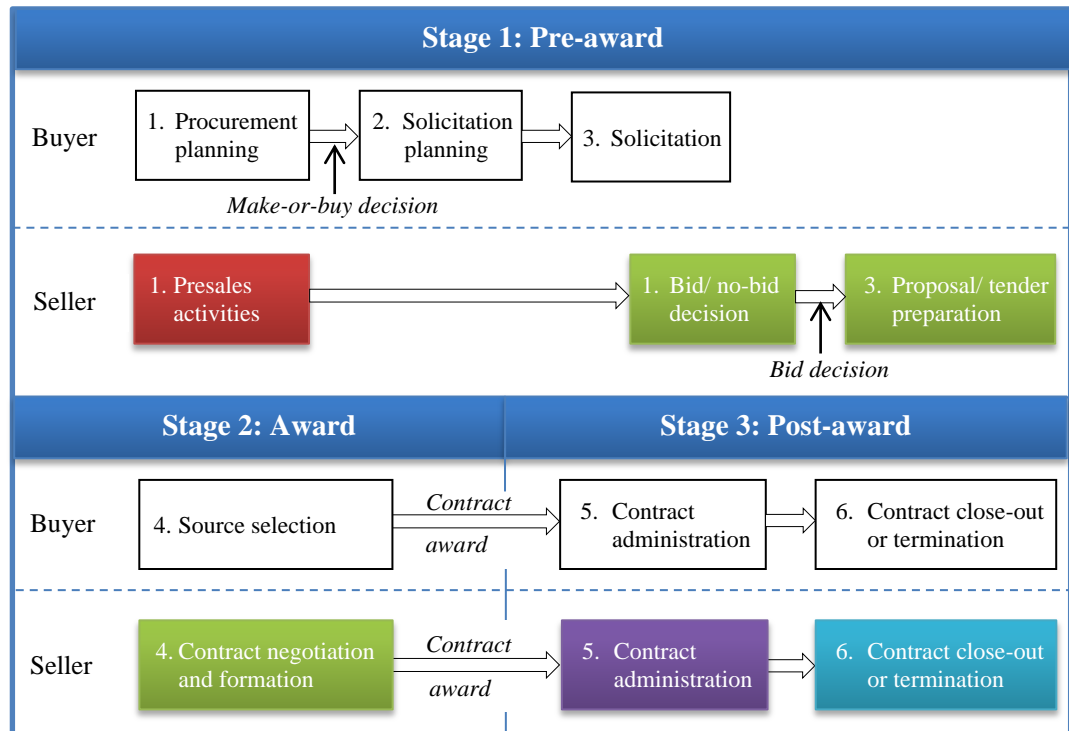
Stage 1: Pre-award

Buyer

1. Procurement planning

2. Solicitation planning

3. Solicitation

Make-or-buy decision

Seller

1. Presales activities

1. Bid/ no-bid decision

3. Proposal/ tender preparation

Bid decision

Stage 2: Award

Stage 3: Post-award

Buyer

4. Source selection

Contract award

5. Contract administration

6. Contract close-out or termination

Seller

4. Contract negotiation and formation

Contract award

5. Contract administration

6. Contract close-out or termination